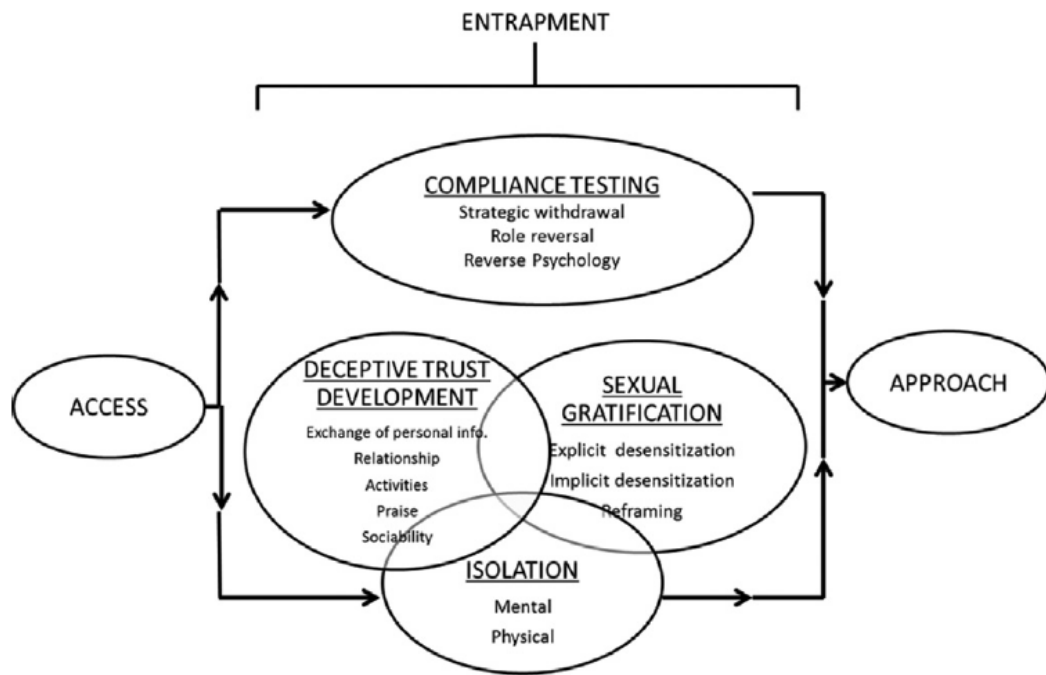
ENTRAPMENT

COMPLIANCE TESTING
Strategic withdrawal
Role reversal
Reverse Psychology

ACCESS

DECEPTIVE TRUST DEVELOPMENT
Exchange of personal info.
Relationship
Activities
Praise
Sociability

SEXUAL GRATIFICATION
Explicit desensitization
Implicit desensitization
Reframing

ISOLATION
Mental
Physical

APPROACH